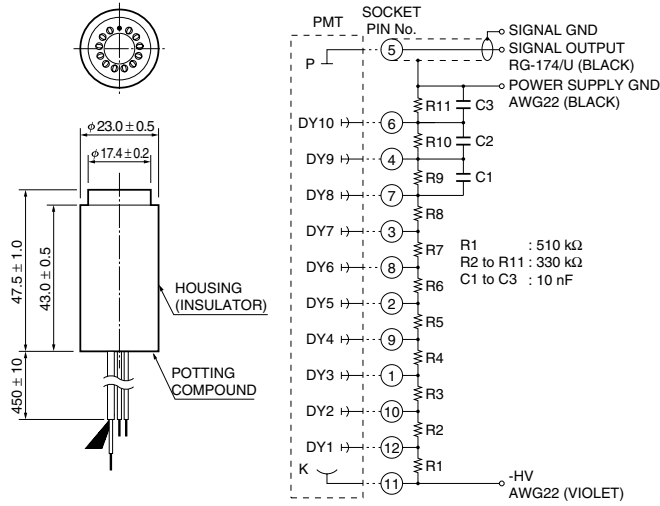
$\phi 23.0 \pm 0.5$

$\phi 17.4 \pm 0.2$

$47.5 \pm 1.0$

$43.0 \pm 0.5$

$450 \pm 10$

HOUSING (INSULATOR)

POTTING COMPOUND

PMT

SOCKET PIN No.

P

5

SIGNAL GND

SIGNAL OUTPUT RG-174/U (BLACK)

POWER SUPPLY GND AWG22 (BLACK)

R11

C3

DY10

6

R10

C2

DY9

4

R9

C1

DY8

7

R8

DY7

3

R7

DY6

8

R6

DY5

2

R5

DY4

9

R4

DY3

1

R3

DY2

10

R2

DY1

12

R1

K

11

-HV AWG22 (VIOLET)

R1 : 510 kΩ
R2 to R11 : 330 kΩ
C1 to C3 : 10 nF